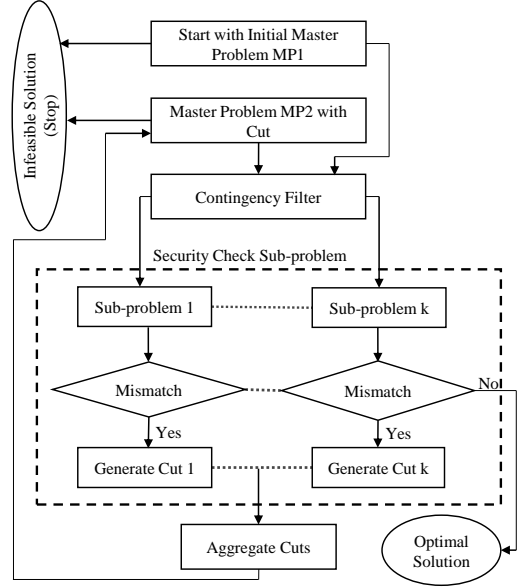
Infeasible Solution (Stop)

Start with Initial Master Problem MP1

Master Problem MP2 with Cut

Contingency Filter

Security Check Sub-problem

Sub-problem 1

Sub-problem k

Mismatch

Mismatch

No

Yes

Yes

Generate Cut 1

Generate Cut k

Aggregate Cuts

Optimal Solution